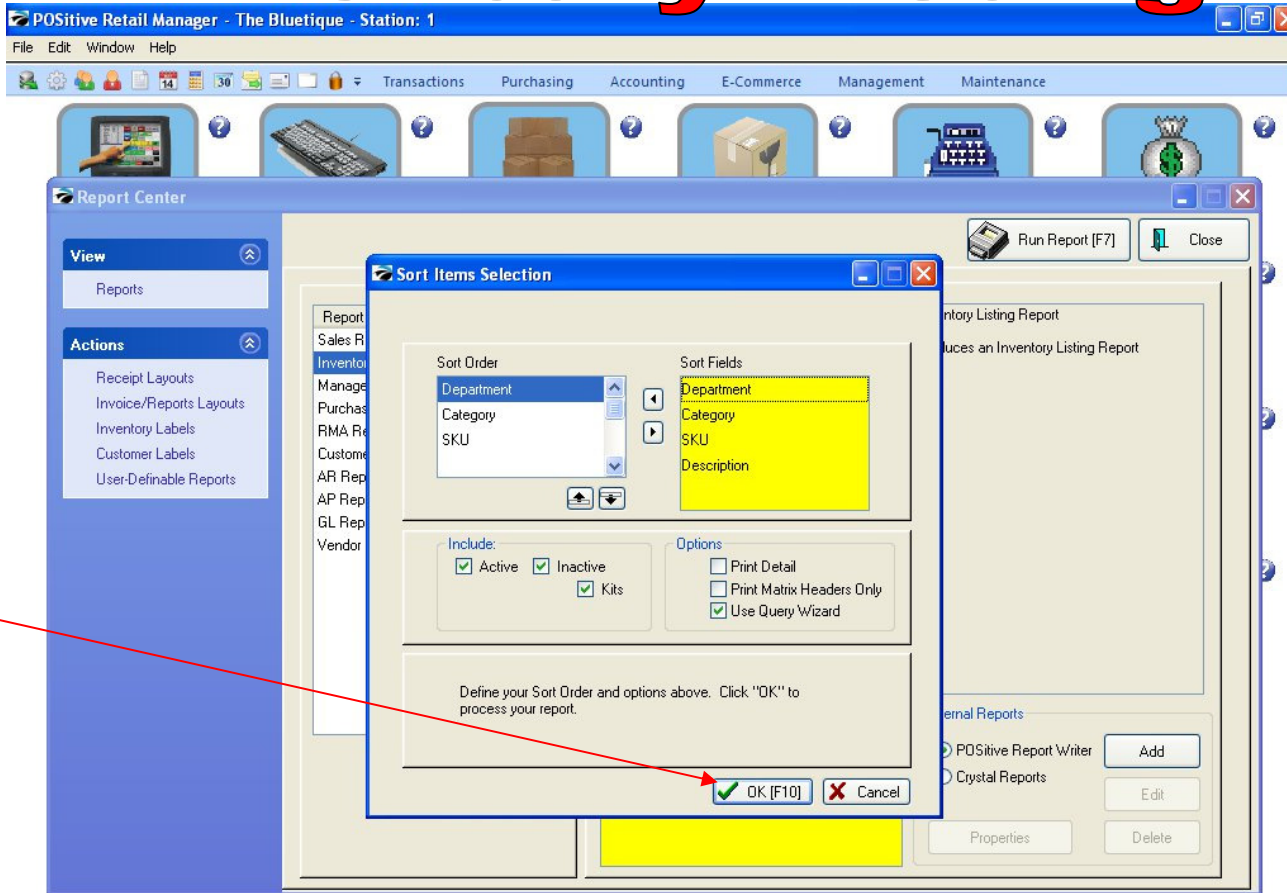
POSitive Retail Manager - The Bluetique - Station: 1

File Edit Window Help

Transactions Purchasing Accounting E-Commerce Management Maintenance

Report Center

View
Reports

Actions
Receipt Layouts
Invoice/Reports Layouts
Inventory Labels
Customer Labels
User-Definable Reports

Run Report [F7]
Close

Report
Sales R
Inventor
Manage
Purchas
RMA Re
Custome
AR Rep
AP Rep
GL Rep
Vendor

ntory Listing Report
duces an Inventory Listing Report

ernal Reports
POSitive Report Writer
Crystal Reports
Add
Edit
Properties
Delete

Sort Items Selection

Sort Order
Department
Category
SKU

Sort Fields
Department
Category
SKU
Description

Include:
Active
Inactive
Kits

Options
Print Detail
Print Matrix Headers Only
Use Query Wizard

Define your Sort Order and options above. Click "OK" to process your report.

OK [F10]
Cancel